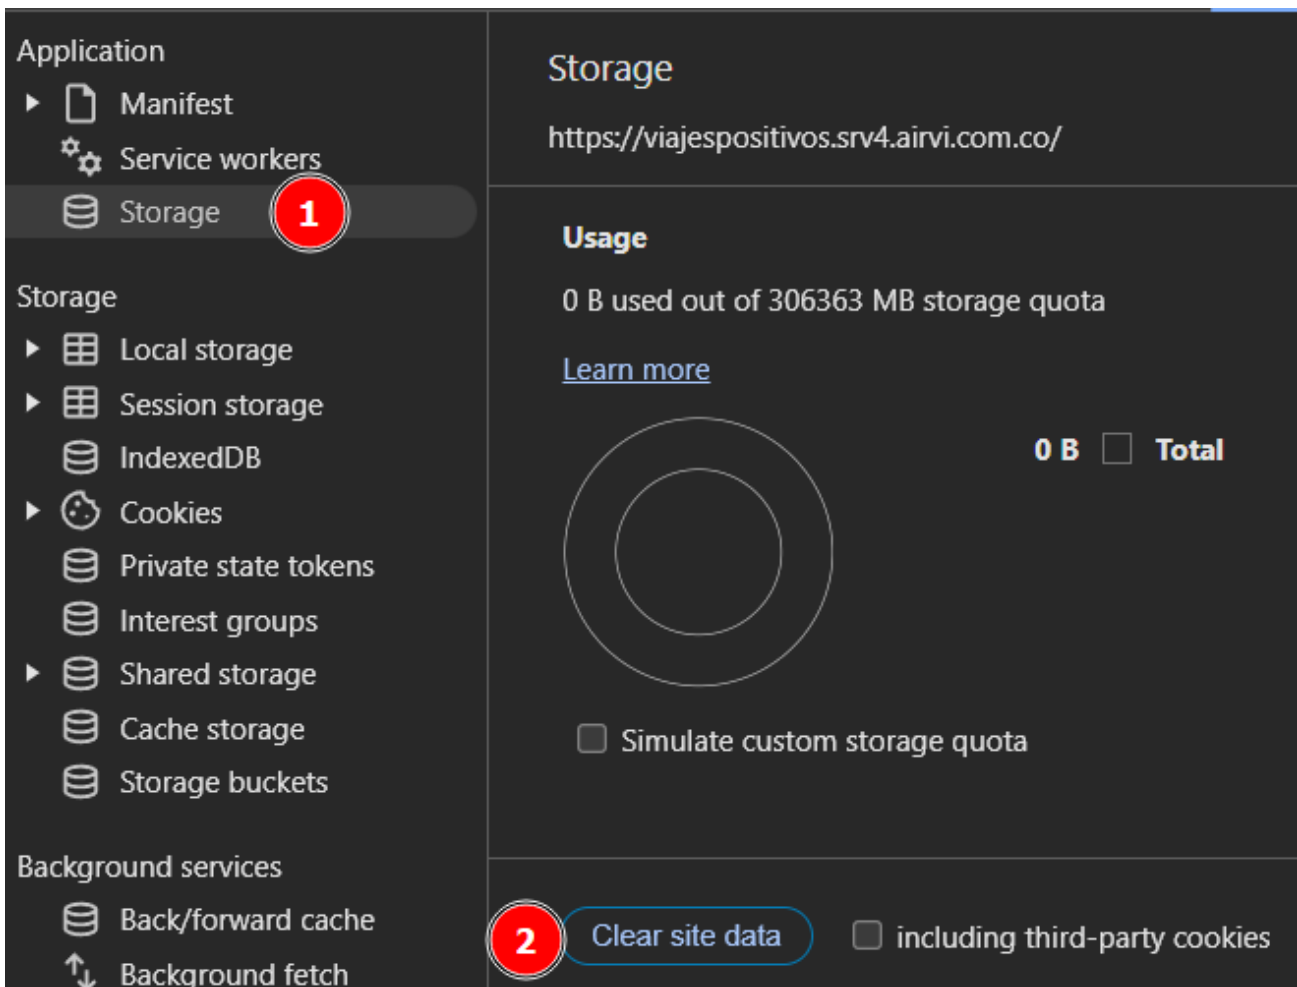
Application
Manifest
Service workers
Storage
1

Storage
Local storage
Session storage
IndexedDB
Cookies
Private state tokens
Interest groups
Shared storage
Cache storage
Storage buckets

Background services
Back/forward cache
Background fetch

Storage
https://viajespositivos.srv4.airvi.com.co/

Usage
0 B used out of 306363 MB storage quota
Learn more

0 B Total

Simulate custom storage quota

2
Clear site data
including third-party cookies